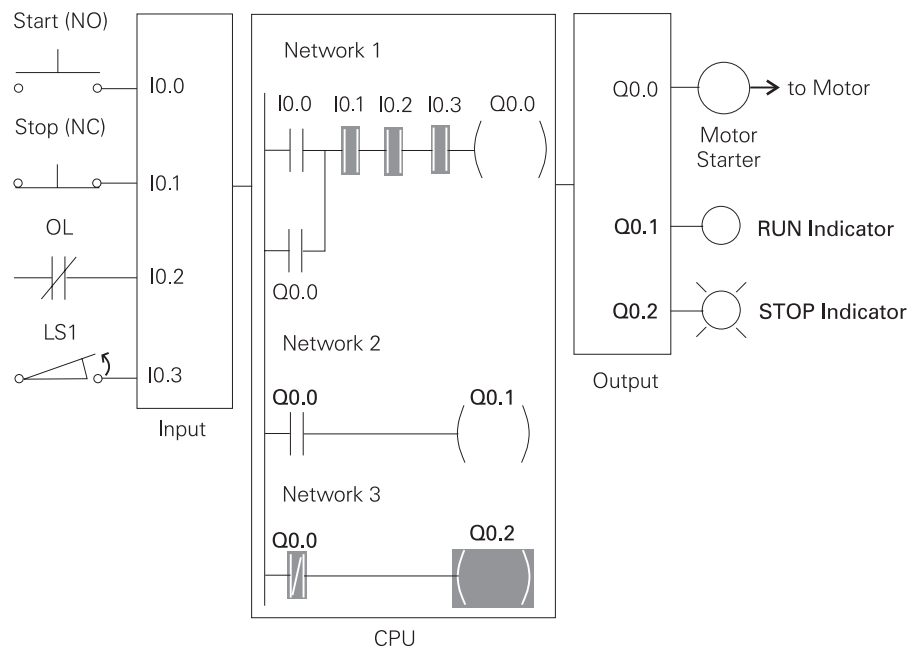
Start (NO)

I0.0

Stop (NC)

I0.1

OL

I0.2

LS1

I0.3

Input

Network 1

I0.0 I0.1 I0.2 I0.3 Q0.0

Q0.0

Network 2

Q0.0

Q0.1

Network 3

Q0.0

Q0.2

CPU

Q0.0

to Motor

Motor Starter

Q0.1

RUN Indicator

Q0.2

STOP Indicator

Output